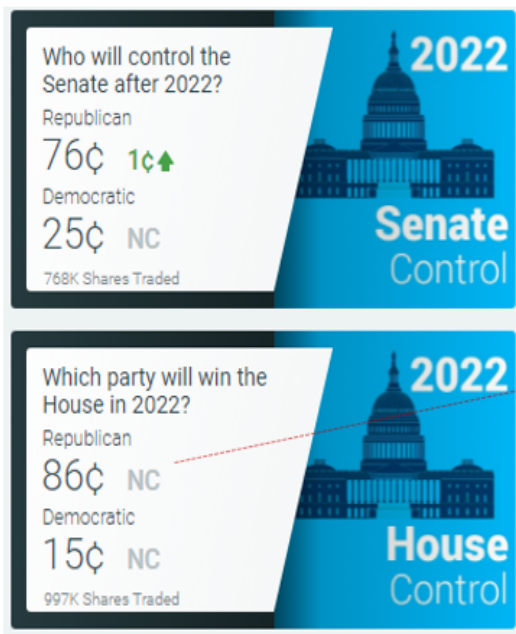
Who will control the Senate after 2022?

Republican
76¢ 1¢

Democratic
25¢ NC

768K Shares Traded

2022
Senate
Control

Which party will win the House in 2022?

Republican
86¢ NC

Democratic
15¢ NC

997K Shares Traded

2022
House
Control